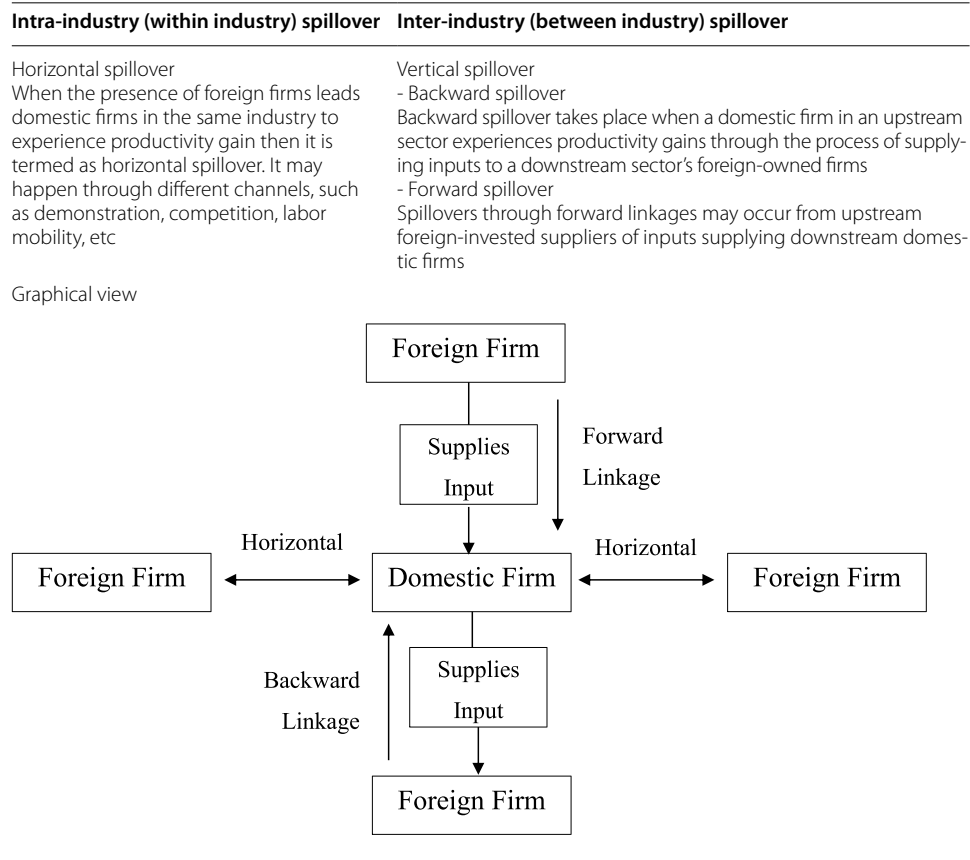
| Intra-industry (within industry) spillover | Inter-industry (between industry) spillover |
|---|---|
| Horizontal spillover<br>When the presence of foreign firms leads domestic firms in the same industry to experience productivity gain then it is termed as horizontal spillover. It may happen through different channels, such as demonstration, competition, labor mobility, etc | Vertical spillover<br>- Backward spillover<br>Backward spillover takes place when a domestic firm in an upstream sector experiences productivity gains through the process of supplying inputs to a downstream sector's foreign-owned firms<br>- Forward spillover<br>Spillovers through forward linkages may occur from upstream foreign-invested suppliers of inputs supplying downstream domestic firms |

Graphical view

Foreign Firm

Supplies Input

Forward Linkage

Horizontal

Horizontal

Foreign Firm

Domestic Firm

Foreign Firm

Backward Linkage

Supplies Input

Foreign Firm